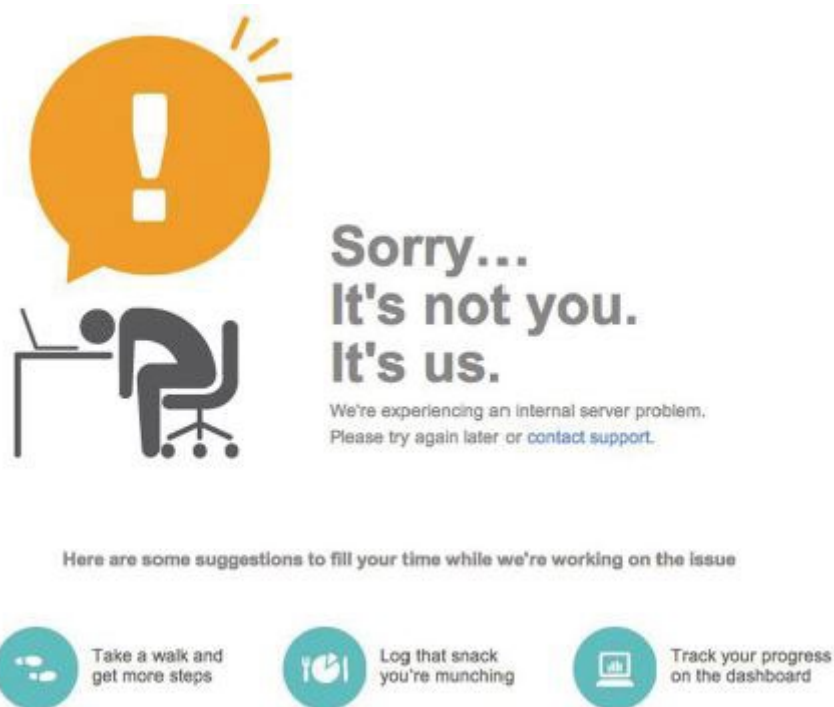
Sorry...
It's not you.
It's us.

We're experiencing an internal server problem.
Please try again later or contact support.

Here are some suggestions to fill your time while we're working on the issue

Take a walk and get more steps

Log that snack you're munching

Track your progress on the dashboard